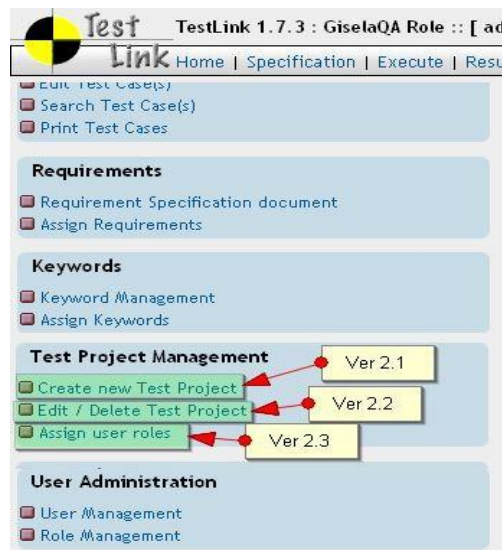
Test Link

TestLink 1.7.3 : GiselaQA Role :: [ ad

Home | Specification | Execute | Resu

Edit Test Case(s)
Search Test Case(s)
Print Test Cases

Requirements
Requirement Specification document
Assign Requirements

Keywords
Keyword Management
Assign Keywords

Test Project Management
Create new Test Project
Edit / Delete Test Project
Assign user roles

Ver 2.1
Ver 2.2
Ver 2.3

User Administration
User Management
Role Management